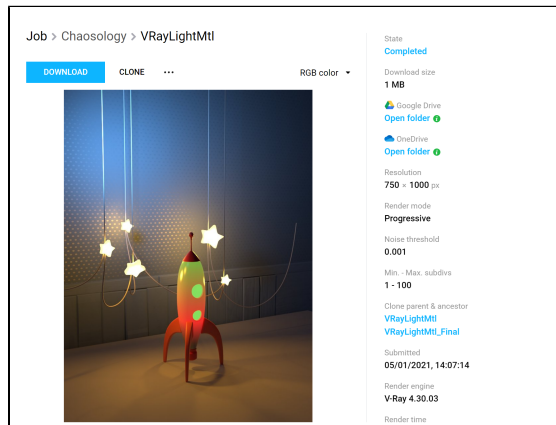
Job > Chaosology > VRayLightMtl

DOWNLOAD CLONE ···

RGB color ▾

State
Completed

Download size
1 MB

Google Drive
Open folder

OneDrive
Open folder

Resolution
750 × 1000 px

Render mode
Progressive

Noise threshold
0.001

Min. - Max. subdivs
1 - 100

Clone parent & ancestor
VRayLightMtl
VRayLightMtl_Final

Submitted
05/01/2021, 14:07:14

Render engine
V-Ray 4.30.03

Render time